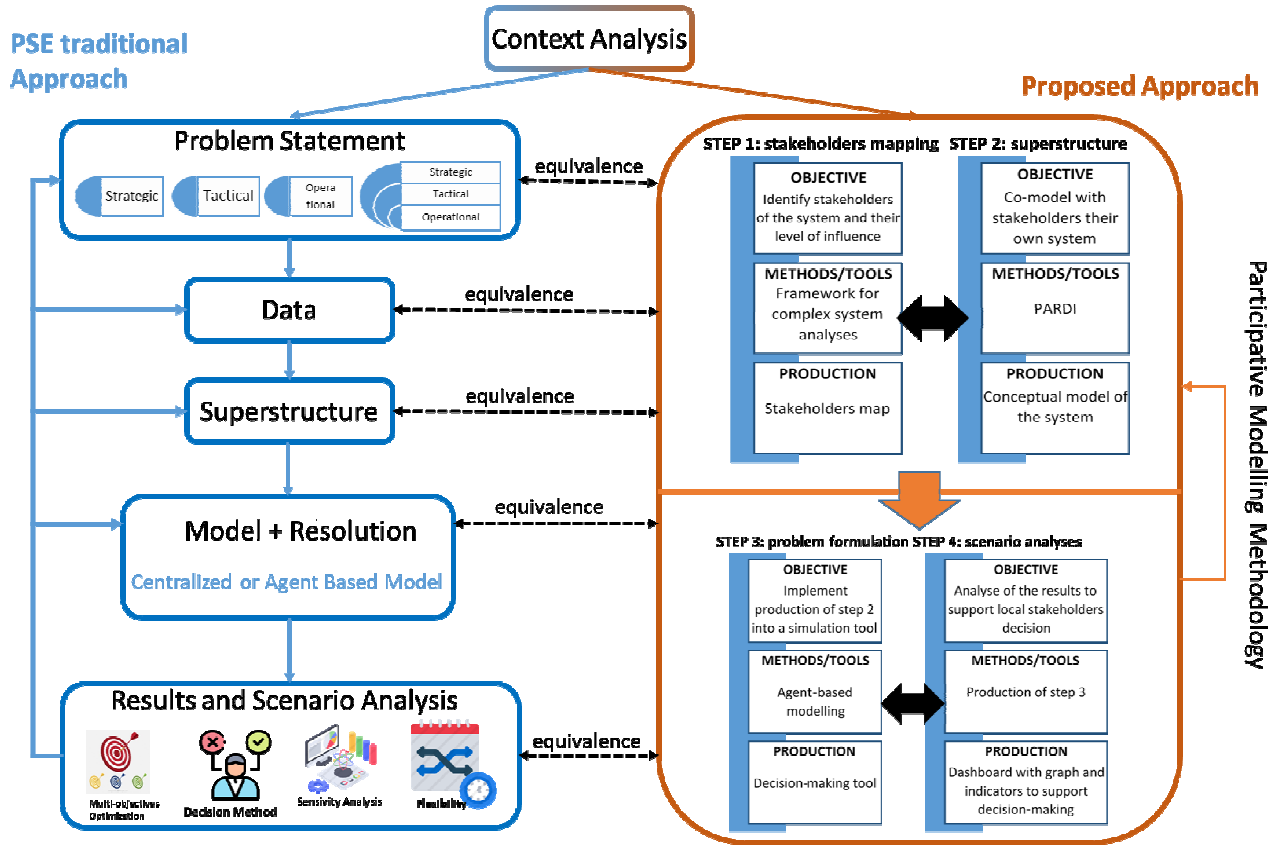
Context Analysis

PSE traditional Approach

Proposed Approach

Problem Statement

Strategic

Tactical

Operational

Strategic

Tactical

Operational

equivalence

Data

equivalence

Superstructure

equivalence

Model + Resolution

Centralized or Agent Based Model

equivalence

Results and Scenario Analysis

Multi-objectives Optimization

Decision Method

Sensivity Analysis

Flexibility

equivalence

STEP 1: stakeholders mapping

OBJECTIVE
Identify stakeholders of the system and their level of influence

METHODS/TOOLS
Framework for complex system analyses

PRODUCTION
Stakeholders map

STEP 2: superstructure

OBJECTIVE
Co-model with stakeholders their own system

METHODS/TOOLS
PARDI

PRODUCTION
Conceptual model of the system

STEP 3: problem formulation

OBJECTIVE
Implement production of step 2 into a simulation tool

METHODS/TOOLS
Agent-based modelling

PRODUCTION
Decision-making tool

STEP 4: scenario analyses

OBJECTIVE
Analyse of the results to support local stakeholders decision

METHODS/TOOLS
Production of step 3

PRODUCTION
Dashboard with graph and indicators to support decision-making

Participative Modeling Methodology